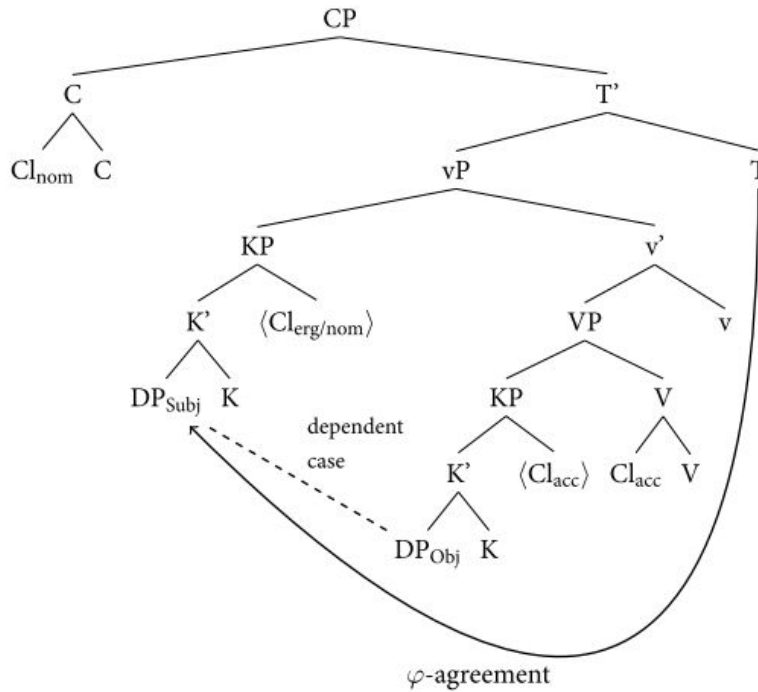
CP

C

$Cl_{nom}$ C

T'

vP

T

KP

v'

K'

$\langle Cl_{erg/nom} \rangle$

VP

v

$DP_{Subj}$ K

dependent case

KP

V

K'

$\langle Cl_{acc} \rangle$

$Cl_{acc}$ V

$DP_{Obj}$ K

$\varphi$-agreement